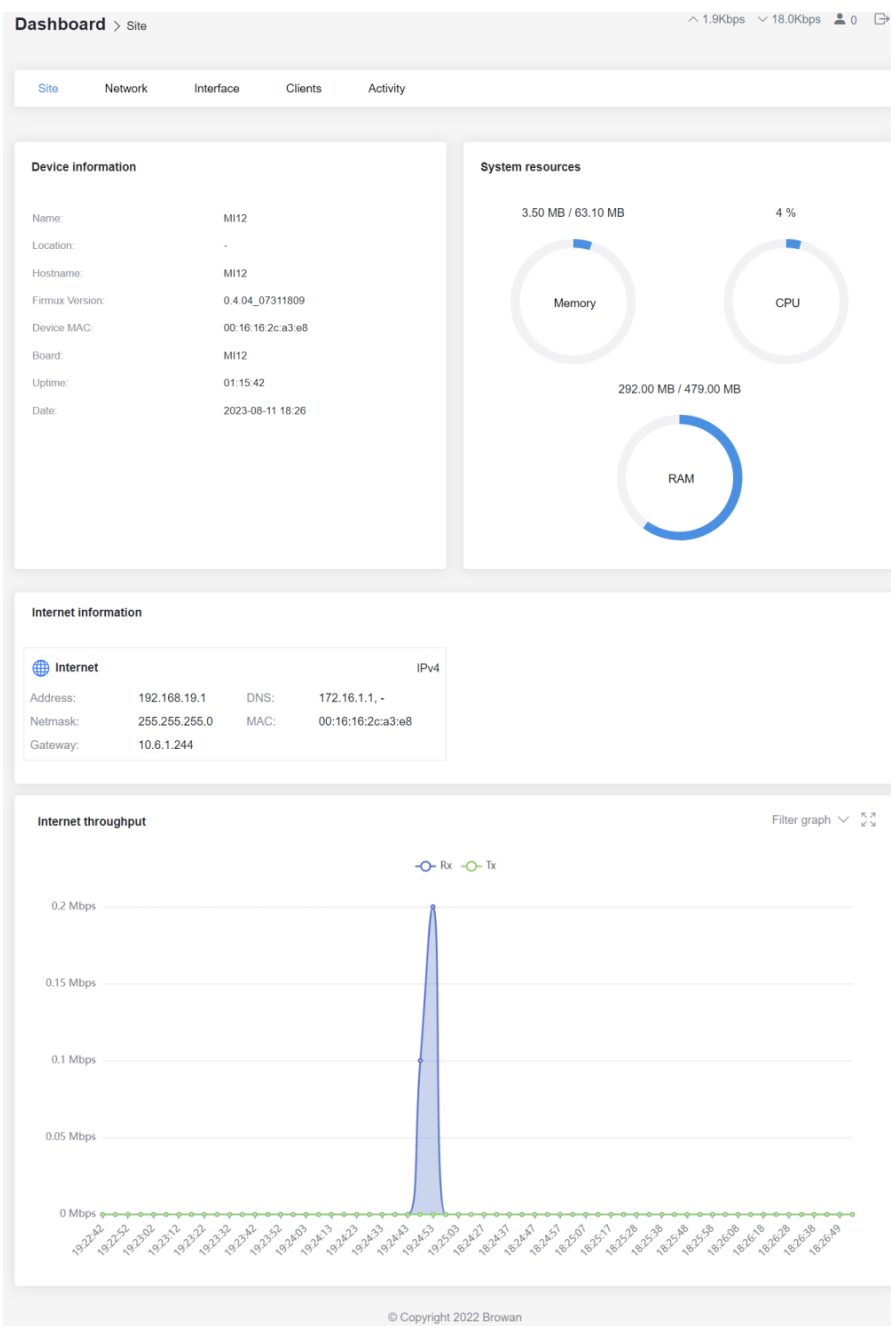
Dashboard > Site

1.9Kbps 18.0Kbps 0

Site Network Interface Clients Activity

Device information

Name: MI12
Location: -
Hostname: MI12
Firmux Version: 0.4.04_07311809
Device MAC: 00:16:16:2c:a3:e8
Board: MI12
Uptime: 01:15:42
Date: 2023-08-11 18:26

System resources

3.50 MB / 63.10 MB
Memory

4 %
CPU

292.00 MB / 479.00 MB
RAM

Internet information

Internet IPv4
Address: 192.168.19.1 DNS: 172.16.1.1, -
Netmask: 255.255.255.0 MAC: 00:16:16:2c:a3:e8
Gateway: 10.6.1.244

Internet throughput

Filter graph

Rx Tx

0.2 Mbps
0.15 Mbps
0.1 Mbps
0.05 Mbps
0 Mbps

19:22:42 19:22:52 19:23:02 19:23:12 19:23:22 19:23:32 19:23:42 19:23:52 19:24:03 19:24:13 19:24:23 19:24:33 19:24:43 19:24:53 19:25:03 18:24:27 18:24:37 18:24:47 18:24:57 18:25:07 18:25:17 18:25:28 18:25:38 18:25:48 18:25:58 18:26:08 18:26:18 18:26:28 18:26:38 18:26:49

© Copyright 2022 Browan